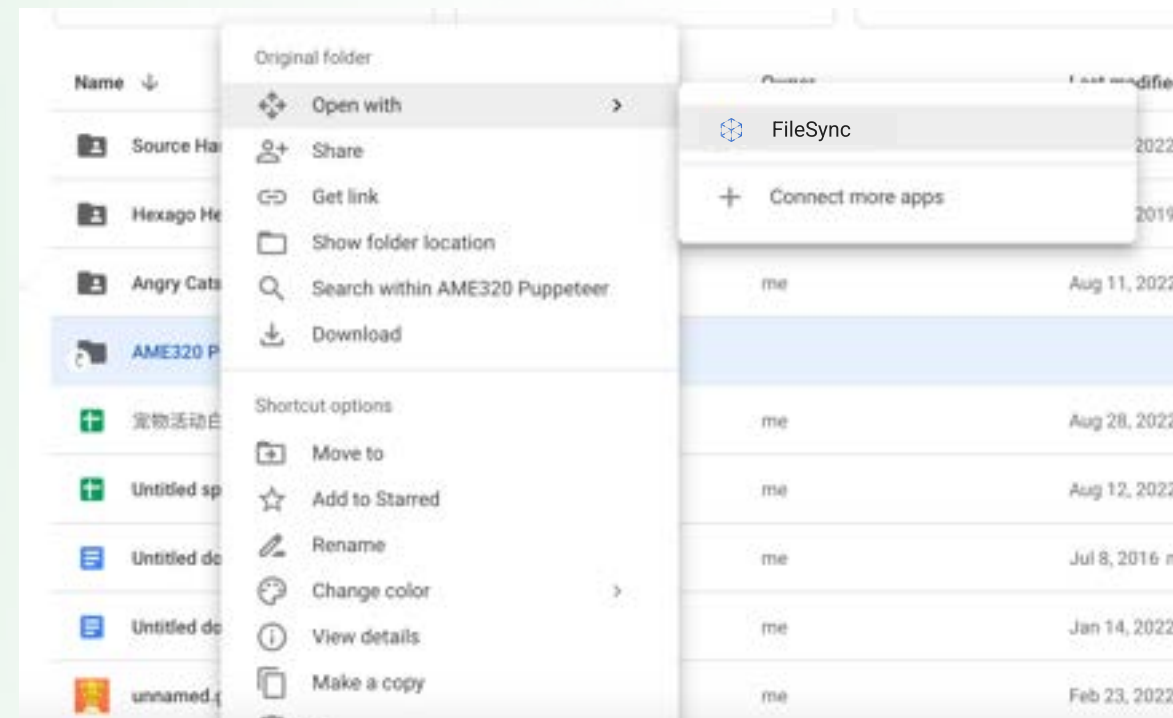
Name ↓

Source Ha

Hexago He

Angry Cats

AME320 P

宠物活动自

Untitled sp

Untitled do

Untitled do

unnamed.

Original folder

Open with

Share

Get link

Show folder location

Search within AME320 Puppeteer

Download

Shortcut options

Move to

Add to Starred

Rename

Change color

View details

Make a copy

FileSync

Connect more apps

Owner

me

me

me

me

me

me

Last modifie

2022

2019

Aug 11, 2022

Aug 28, 2022

Aug 12, 2022

Jul 8, 2016

Jan 14, 2022

Feb 23, 2022